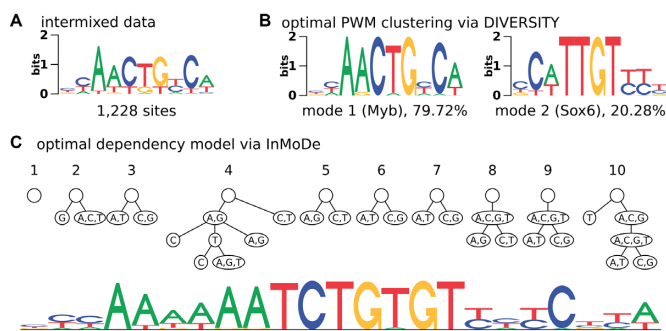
A intermixed data

2
bits 1
0

1,228 sites

B optimal PWM clustering via DIVERSITY

2
bits 1
0

mode 1 (Myb), 79.72%

mode 2 (Sox6), 20.28%

C optimal dependency model via InMoDe

1 2 3 4 5 6 7 8 9 10

G A,C,T A,T C,G A,G C,T C T A,G C A,G,T A,G C,T A,T C,G A,T C,G A,C,G,T A,G C,T A,C,G,T A,T C,G T A,C,G A,C,G,T A,T C,G